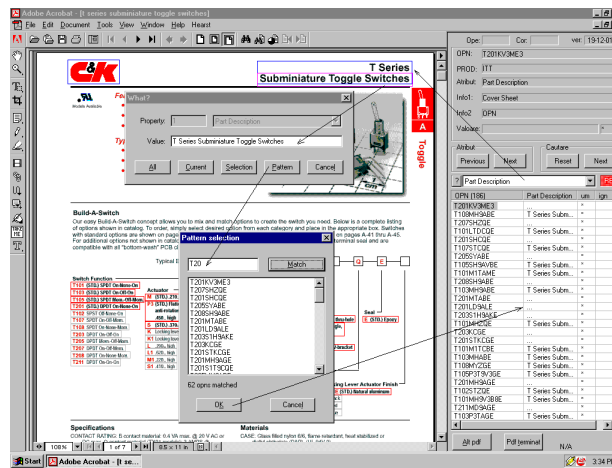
Adobe Acrobat - [t series subminiature toggle switches]
File Edit Document Tools View Window Help Hearst

C&K
T Series
Subminiature Toggle Switches

What?
Property: Part Description
Value: T Series Subminiature Toggle Switches
All Current Selection Pattern Cancel

Toggle
A

Build-A-Switch
Our easy Build-A-Switch concept allows you to mix and match options to create the switch you need. Below is a complete listing of options shown in catalog. To order, simply select desired option from each category and place in the appropriate box. Switches with standard options are shown on page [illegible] For additional options not shown in catalog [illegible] compatible with all "bottom-wash" PCB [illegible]

Typical E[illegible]

Switch Function
T101 (STD) SPDT On-None-On
T103 (STD) SPDT On-Off-On
T105 (STD) SPDT Mom.-Off-Mom.
T107 (STD) SPDT On-Off-Mom.
T102 SPDT On-None-On
T108 SPDT Off-None-Mom.
T201 (STD) DPDT On-None-On
T203 DPDT On-None-Mom.
T205 DPDT Mom.-Off-Mom.
T207 DPDT On-Off-Mom.
T208 DPDT Off-None-Mom.
T211 DPDT On-On-On

Actuator

Seal
E (STD) Epoxy

Locking lever Actuator Finish
(STD) Natural aluminum

Pattern selection
T20
Match
T201KV3ME3
T207SHZQE
T201SHCQE
T205SYABE
T208SH9APE
T201MTABE
T201LD9ALE
T203S1H9AKE
T203KCGE
T201STKCGE
T201MH9AGE
T201S1T9CQE
62 opns matched
OK Cancel

Specifications
CONTACT RATING: B contact material: 0.4 VA max. @ 20 V AC or
Materials
CASE: Glass filled nylon 6/6, flame retardant, heat stabilized or

108% 1 of 7 8.5 x 11 in

Ope: Cor: ver: 19:12:01
OPN: T201KV3ME3
PROD: ITT
Atribut: Part Description
Info1: Cover Sheet
Info2: OPN
Valoare:
Atribut
Previous Next
Cautare
Reset Next
? Part Description
| OPN [186] | Part Description | um | ign |
|---|---|---|---|
| T201KV3ME3 | ... | * | |
| T108MH9ABE | T Series Subm... | * | |
| T207SHZQE | ... | * | |
| T101LTDCQE | T Series Subm... | * | |
| T201SHCQE | ... | * | |
| T107STCQE | T Series Subm... | * | |
| T205SYABE | ... | * | |
| T105MH9AVBE | T Series Subm... | * | |
| T101M1TAME | T Series Subm... | * | |
| T208SH9APE | ... | * | |
| T103MH9ABE | T Series Subm... | * | |
| T201MTABE | ... | * | |
| T201LD9ALE | ... | * | |
| T203S1H9AKE | ... | * | |
| T103MH9ABE | T Series Subm... | * | |
| T203KCGE | ... | * | |
| T201STKCGE | ... | * | |
| T101M1TCBE | T Series Subm... | * | |
| T103MHABE | T Series Subm... | * | |
| T107MVZGE | T Series Subm... | * | |
| T105P3T9V9GE | T Series Subm... | * | |
| T201MH9AGE | ... | * | |
| T102STZQE | T Series Subm... | * | |
| T101MH9V3B8E | T Series Subm... | * | |
| T211MD9AGE | ... | * | |
| T103P3TAGE | T Series Subm... | * | |

Alt pdf Pdf terminal N/A

Start Adobe Acrobat - [t se... 3:34 P